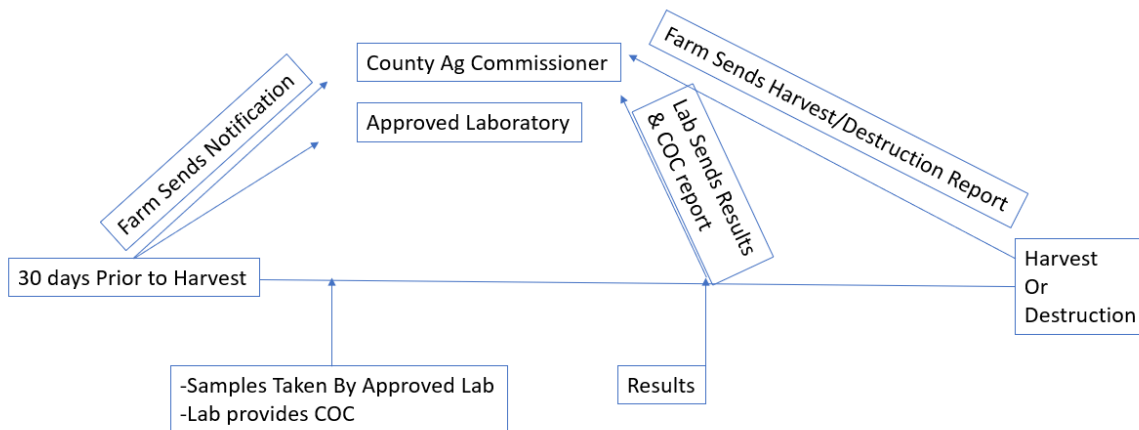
County Ag Commissioner

Approved Laboratory

Farm Sends Notification

Lab Sends Results & COC report

Farm Sends Harvest/Destruction Report

30 days Prior to Harvest

Harvest Or Destruction

-Samples Taken By Approved Lab
-Lab provides COC

Results